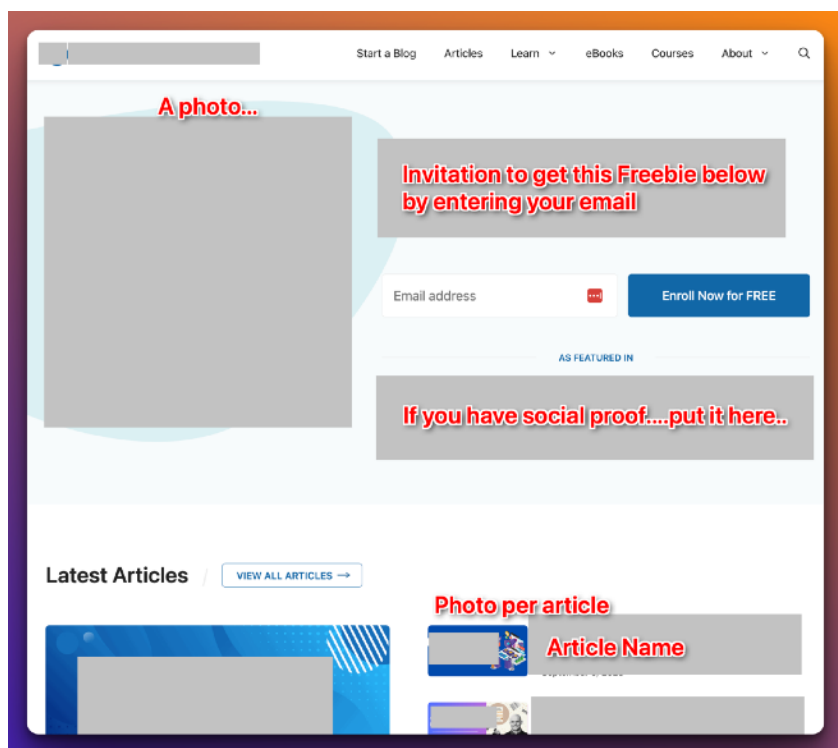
Start a Blog Articles Learn eBooks Courses About

A photo...

Invitation to get this Freebie below by entering your email

Email address

Enroll Now for FREE

AS FEATURED IN

If you have social proof....put it here..

Latest Articles

VIEW ALL ARTICLES →

Photo per article

Article Name